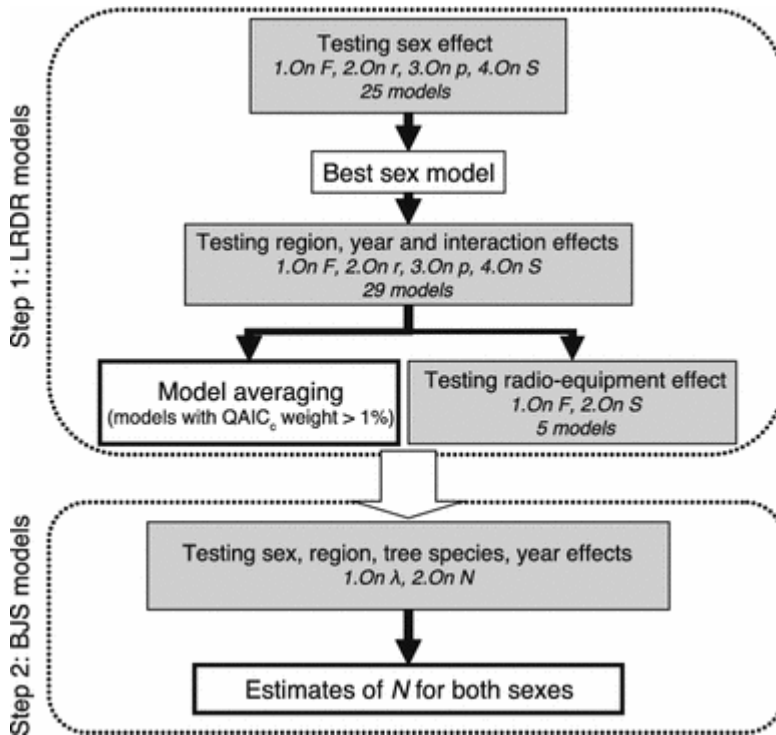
Step 1: LRDR models

Testing sex effect
1.On F, 2.On r, 3.On p, 4.On S
25 models

Best sex model

Testing region, year and interaction effects
1.On F, 2.On r, 3.On p, 4.On S
29 models

Model averaging
(models with $QAIC_c$ weight > 1%)

Testing radio-equipment effect
1.On F, 2.On S
5 models

Step 2: BJS models

Testing sex, region, tree species, year effects
1.On $\lambda$, 2.On N

Estimates of N for both sexes